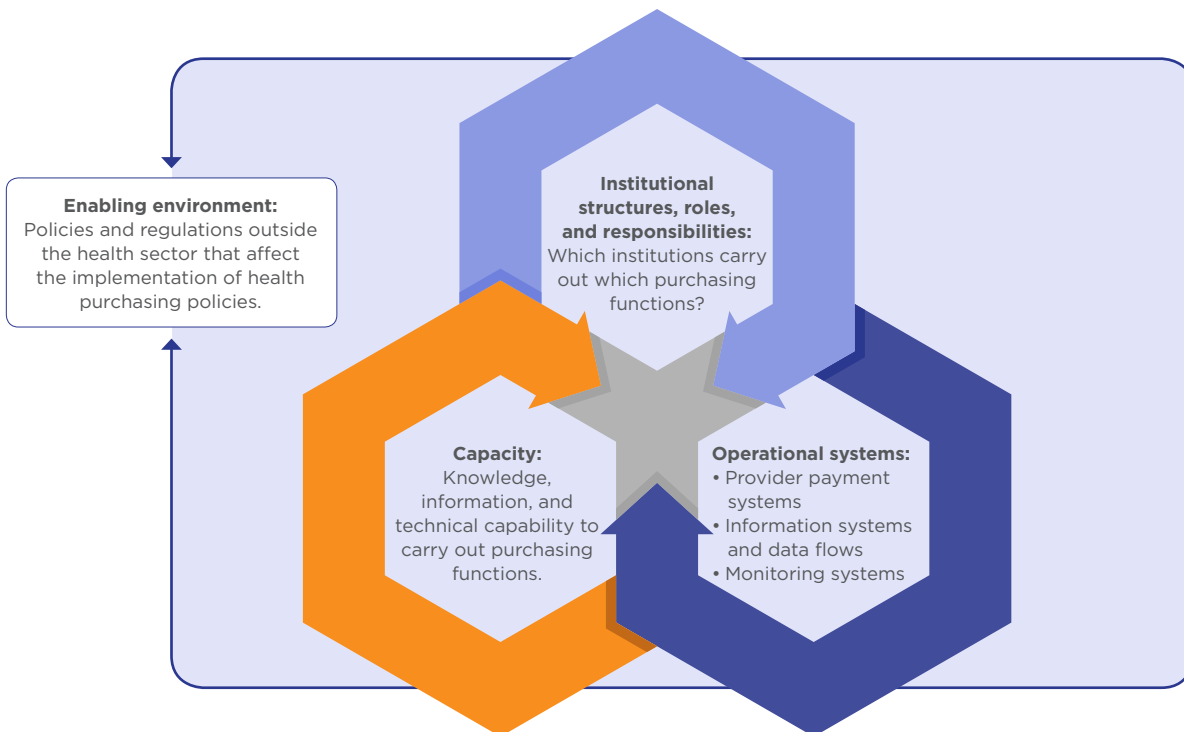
**Enabling environment:**
Policies and regulations outside the health sector that affect the implementation of health purchasing policies.

**Institutional structures, roles, and responsibilities:**
Which institutions carry out which purchasing functions?

**Capacity:**
Knowledge, information, and technical capability to carry out purchasing functions.

**Operational systems:**
• Provider payment systems
• Information systems and data flows
• Monitoring systems